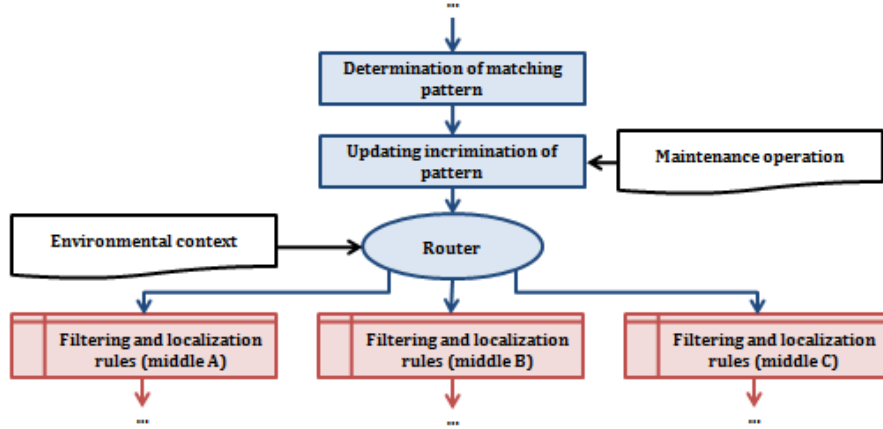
...

Determination of matching pattern

Updating incrimination of pattern

Maintenance operation

Environmental context

Router

Filtering and localization rules (middle A)

...

Filtering and localization rules (middle B)

...

Filtering and localization rules (middle C)

...